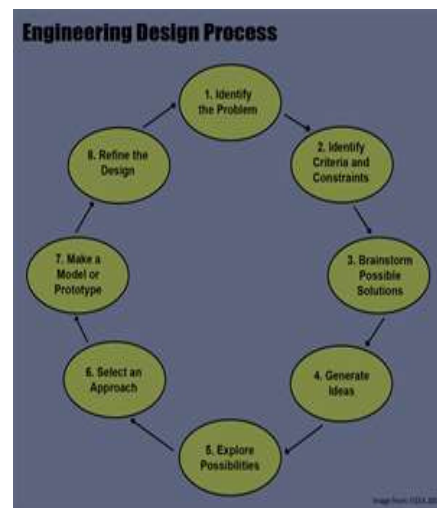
Engineering Design Process

1. Identify the Problem

2. Identify Criteria and Constraints

3. Brainstorm Possible Solutions

4. Generate Ideas

5. Explore Possibilities

6. Select an Approach

7. Make a Model or Prototype

8. Refine the Design

Image from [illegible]